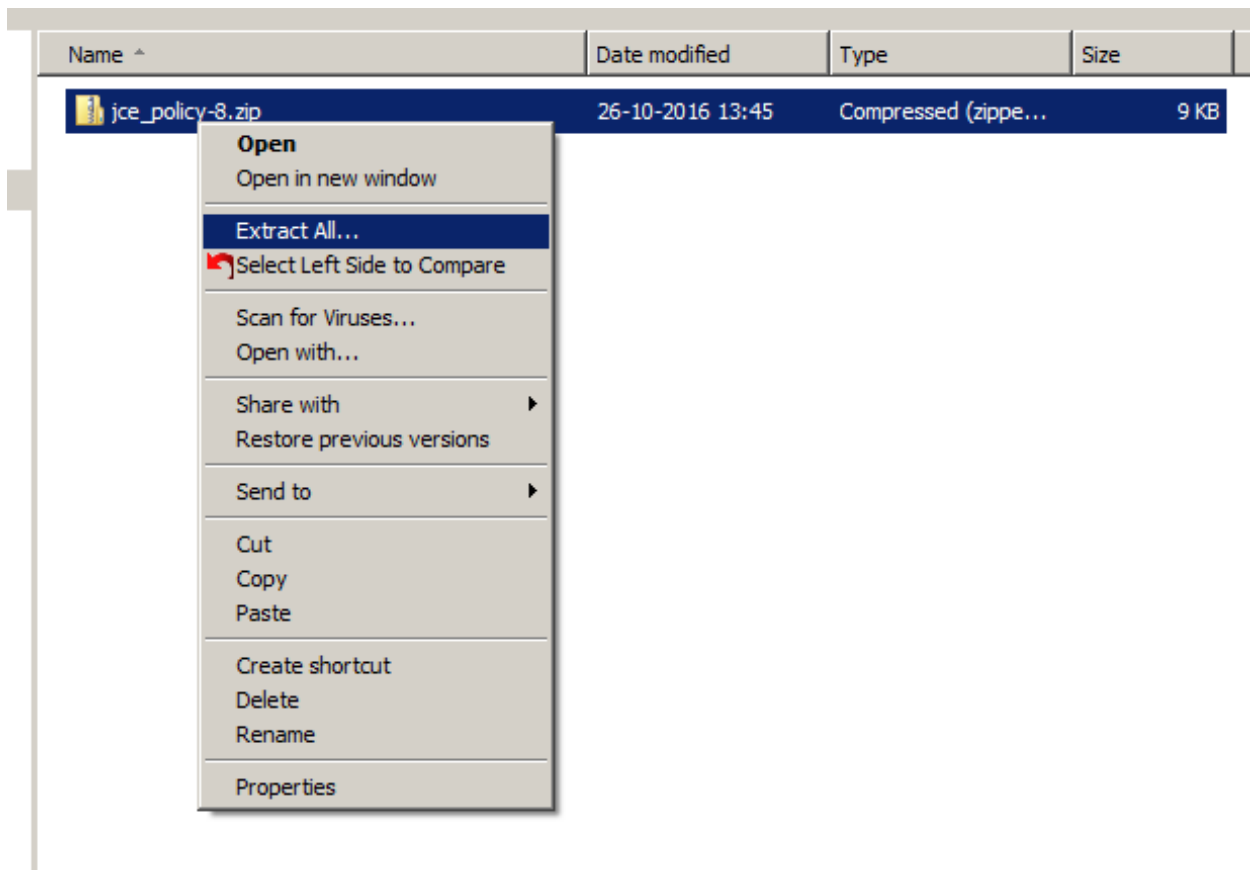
| Name | Date modified | Type | Size |
|---|---|---|---|
| jce_policy-8.zip | 26-10-2016 13:45 | Compressed (zippe... | 9 KB |

Open
Open in new window

Extract All...
Select Left Side to Compare

Scan for Viruses...
Open with...

Share with
Restore previous versions

Send to

Cut
Copy
Paste

Create shortcut
Delete
Rename

Properties